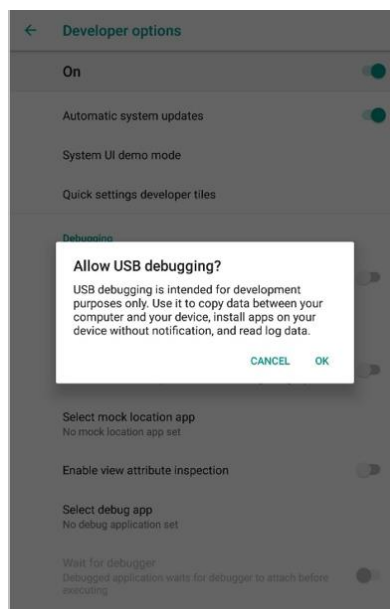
Developer options

On

Automatic system updates

System UI demo mode

Quick settings developer tiles

Debugging

Allow USB debugging?

USB debugging is intended for development purposes only. Use it to copy data between your computer and your device, install apps on your device without notification, and read log data.

CANCEL OK

Select mock location app
No mock location app set

Enable view attribute inspection

Select debug app
No debug application set

Wait for debugger
Debugged application waits for debugger to attach before executing